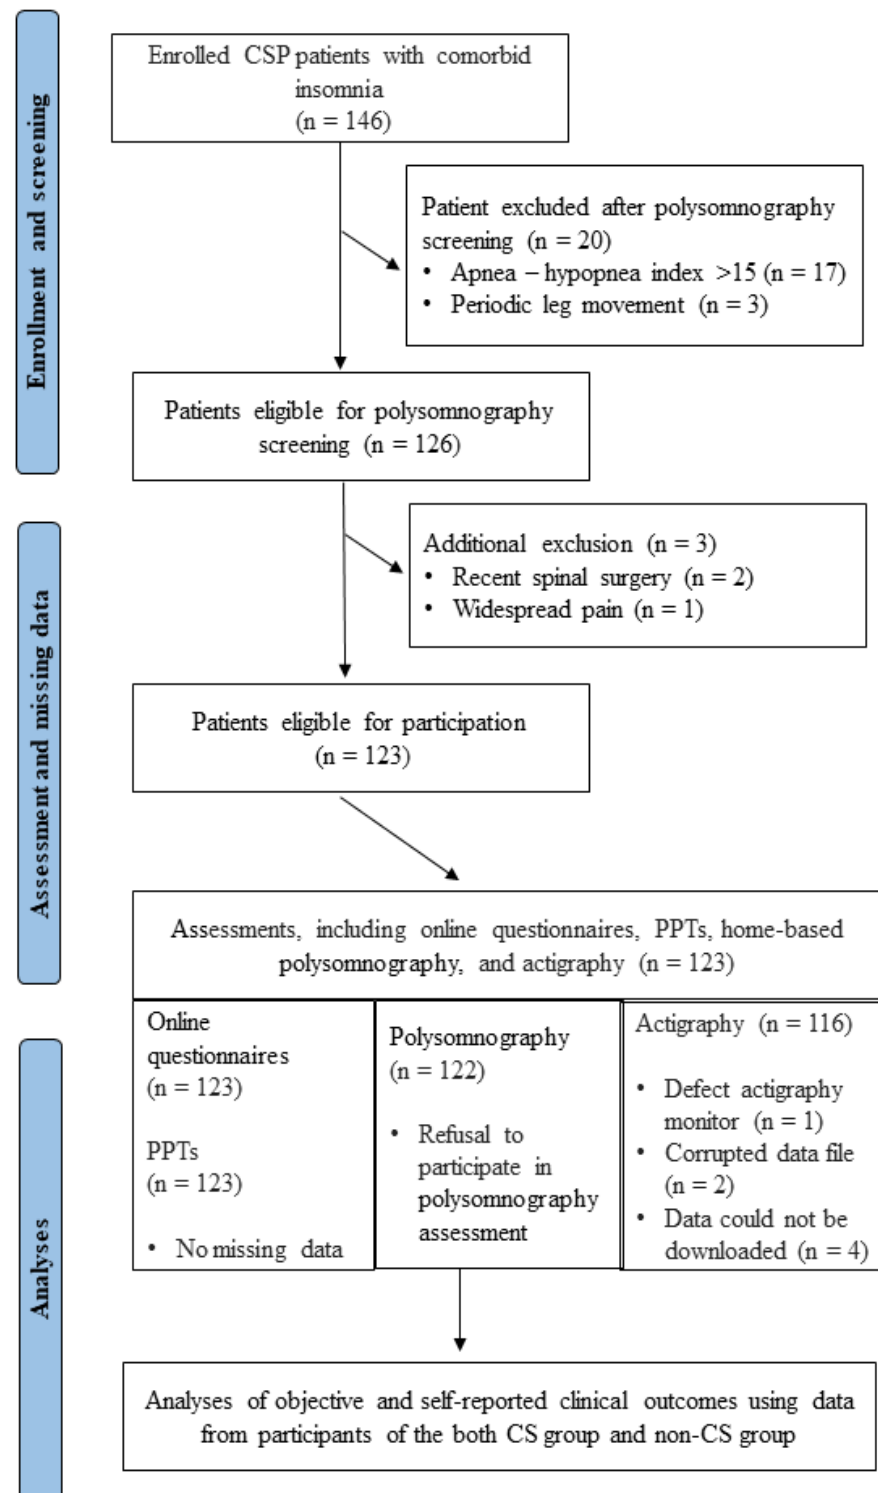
Enrollment and screening

Enrolled CSP patients with comorbid insomnia (n = 146)

Patient excluded after polysomnography screening (n = 20)
• Apnea – hypopnea index >15 (n = 17)
• Periodic leg movement (n = 3)

Patients eligible for polysomnography screening (n = 126)

Assessment and missing data

Additional exclusion (n = 3)
• Recent spinal surgery (n = 2)
• Widespread pain (n = 1)

Patients eligible for participation (n = 123)

Assessments, including online questionnaires, PPTs, home-based polysomnography, and actigraphy (n = 123)

Online questionnaires (n = 123)

PPTs (n = 123)

• No missing data

Polysomnography (n = 122)

• Refusal to participate in polysomnography assessment

Actigraphy (n = 116)

• Defect actigraphy monitor (n = 1)
• Corrupted data file (n = 2)
• Data could not be downloaded (n = 4)

Analyses

Analyses of objective and self-reported clinical outcomes using data from participants of the both CS group and non-CS group